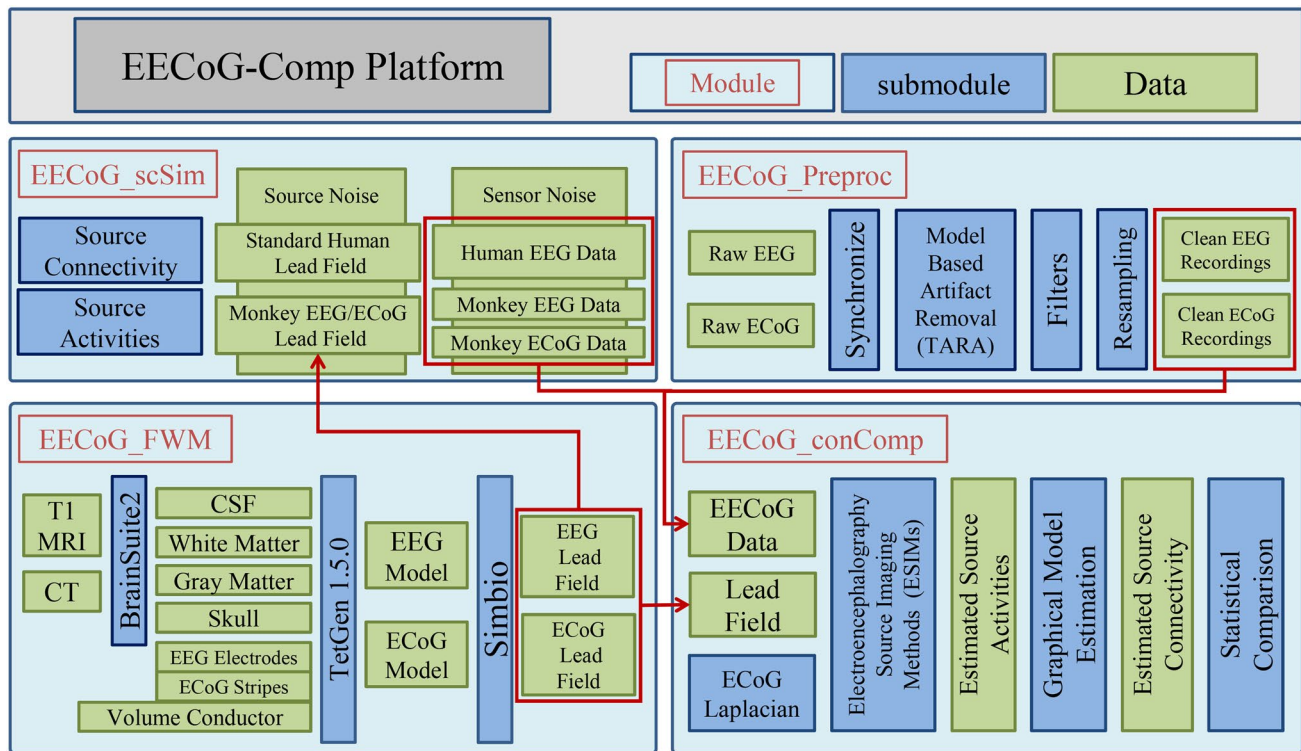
EECoG-Comp Platform

Module

submodule

Data

EECoG_scSim

Source Connectivity

Source Activities

Source Noise

Standard Human Lead Field

Monkey EEG/ECoG Lead Field

Sensor Noise

Human EEG Data

Monkey EEG Data

Monkey ECoG Data

EECoG_Preproc

Raw EEG

Raw ECoG

Synchronize

Model Based Artifact Removal (TARA)

Filters

Resampling

Clean EEG Recordings

Clean ECoG Recordings

EECoG_FWM

T1 MRI

CT

BrainSuite2

CSF

White Matter

Gray Matter

Skull

EEG Electrodes

ECoG Stripes

Volume Conductor

TetGen 1.5.0

EEG Model

ECoG Model

Simbio

EEG Lead Field

ECoG Lead Field

EECoG_conComp

EECoG Data

Lead Field

ECoG Laplacian

Electroencephalography Source Imaging Methods (ESIMs)

Estimated Source Activities

Graphical Model Estimation

Estimated Source Connectivity

Statistical Comparison